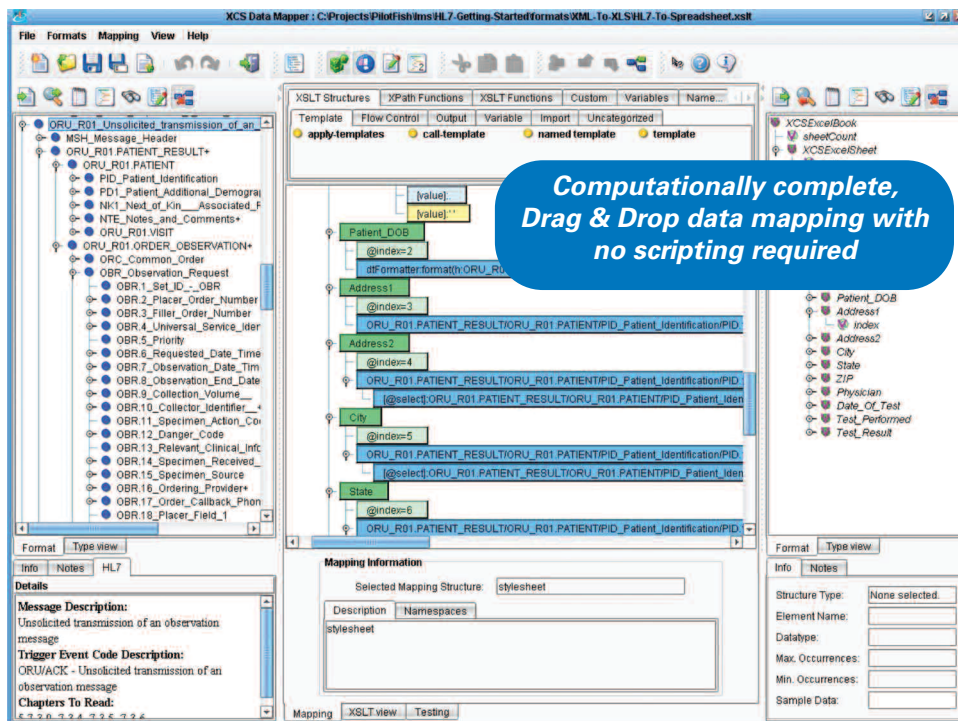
XCS Data Mapper : C:\Projects\PilotFish\ims\HL7-Getting-Started\formats\XML-To-XLS\HL7-To-Spreadsheet.xslt

File Formats Mapping View Help

ORU_R01_Unsolicited_transmission_of_an_
MSH_Message_Header
ORU_R01.PATIENT_RESULT+
ORU_R01.PATIENT
PID_Patient_Identification
PD1_Patient_Additional_Demogra
NK1_Next_of_Kin___Associated_F
NTE_Notes_and_Comments+
ORU_R01.VISIT
ORU_R01.ORDER_OBSERVATION+
ORC_Common_Order
OBR_Observation_Request
OBR.1_Set_ID_-_OBR
OBR.2_Placer_Order_Number
OBR.3_Filler_Order_Number
OBR.4_Universal_Service_Iden
OBR.5_Priority
OBR.6_Requested_Date_Time
OBR.7_Observation_Date_Tim
OBR.8_Observation_End_Date
OBR.9_Collection_Volume__
OBR.10_Collector_Identifier_+
OBR.11_Specimen_Action_Co
OBR.12_Danger_Code
OBR.13_Relevant_Clinical_Info
OBR.14_Specimen_Received_
OBR.15_Specimen_Source
OBR.16_Ordering_Provider+
OBR.17_Order_Callback_Phon
OBR.18_Placer_Field_1

Format Type view

Info Notes HL7

Details

Message Description:
Unsolicited transmission of an observation message
Trigger Event Code Description:
ORU/ACK - Unsolicited transmission of an observation message
Chapters To Read:

XSLT Structures XPath Functions XSLT Functions Custom Variables Name...
Template Flow Control Output Variable Import Uncategorized
apply-templates call-template named template template

[value]:
[value]:''
Patient_DOB
@index=2
dtFormatter:format(h:ORU_R0
Address1
@index=3
ORU_R01.PATIENT_RESULT/ORU_R01.PATIENT/PID_Patient_Identification/PID.
Address2
@index=4
ORU_R01.PATIENT_RESULT/ORU_R01.PATIENT/PID_Patient_Identification/PID.
[@select]:ORU_R01.PATIENT_RESULT/ORU_R01.PATIENT/PID_Patient_Iden
City
@index=5
ORU_R01.PATIENT_RESULT/ORU_R01.PATIENT/PID_Patient_Identification/PID.
[@select]:ORU_R01.PATIENT_RESULT/ORU_R01.PATIENT/PID_Patient_Iden
State
@index=6
ORU_R01.PATIENT_RESULT/ORU_R01.PATIENT/PID_Patient_Identification/PID.

Computationally complete, Drag & Drop data mapping with no scripting required

Mapping Information
Selected Mapping Structure: stylesheet
Description Namespaces
stylesheet

Mapping XSLT view Testing

XCSExcelBook
sheetCount
XCSExcelSheet
Patient_DOB
Address1
index
Address2
City
State
ZIP
Physician
Date_Of_Test
Test_Performed
Test_Result

Format Type view

Info Notes

Structure Type: None selected.
Element Name:
Datatype:
Max. Occurrences:
Min. Occurrences:
Sample Data: